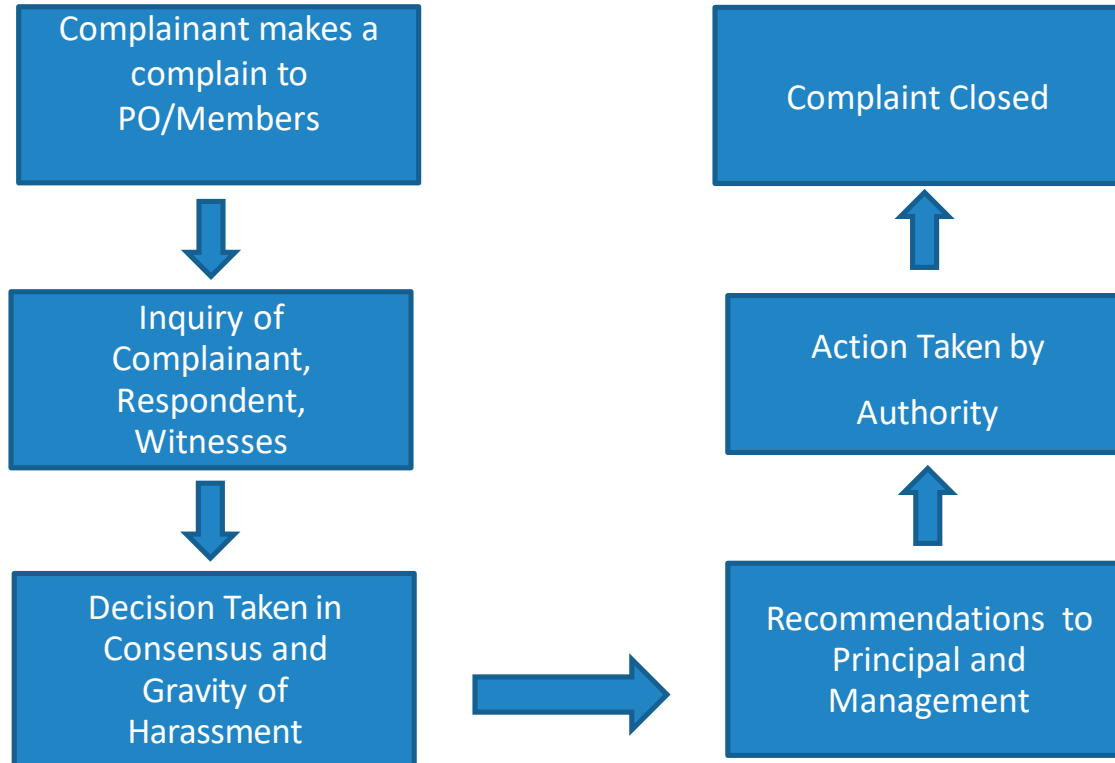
Complainant makes a complain to PO/Members

Inquiry of Complainant, Respondent, Witnesses

Decision Taken in Consensus and Gravity of Harassment

Recommendations to Principal and Management

Action Taken by Authority

Complaint Closed